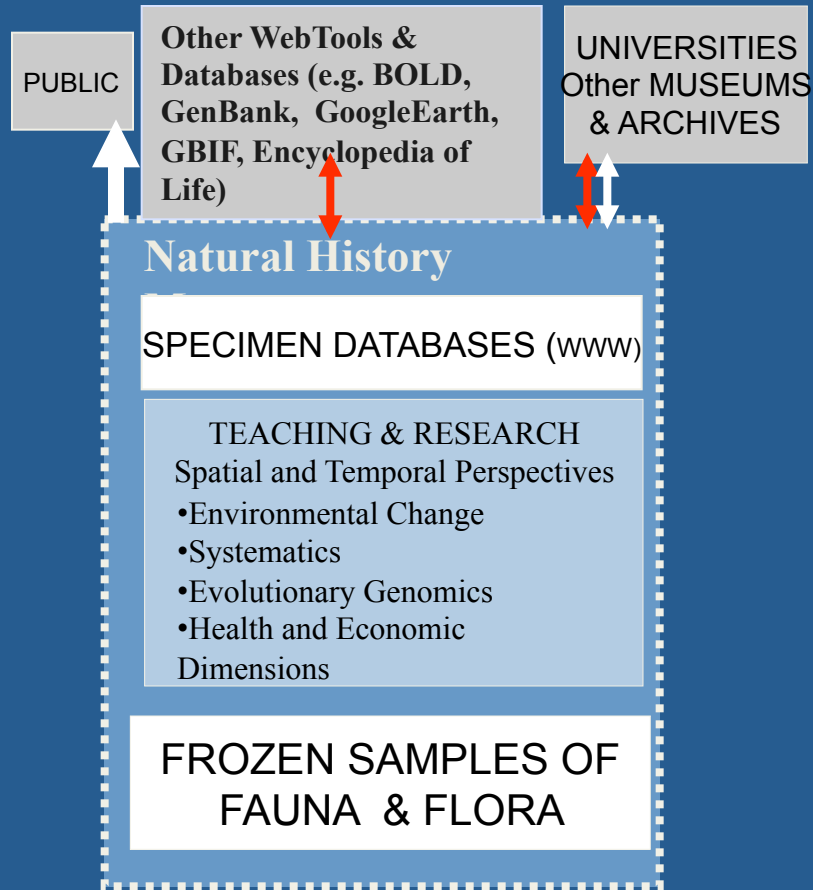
PUBLIC

Other WebTools & Databases (e.g. BOLD, GenBank, GoogleEarth, GBIF, Encyclopedia of Life)

UNIVERSITIES
Other MUSEUMS
& ARCHIVES

Natural History
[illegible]

SPECIMEN DATABASES (WWW)

TEACHING & RESEARCH
Spatial and Temporal Perspectives
•Environmental Change
•Systematics
•Evolutionary Genomics
•Health and Economic Dimensions

FROZEN SAMPLES OF FAUNA & FLORA